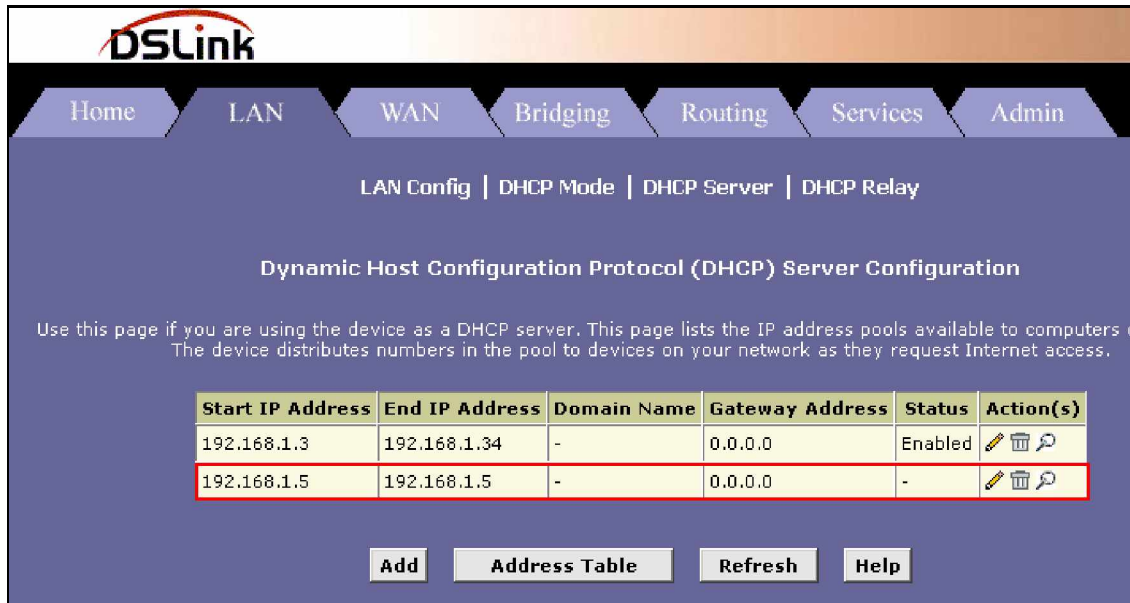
DSLink

Home | LAN | WAN | Bridging | Routing | Services | Admin

LAN Config | DHCP Mode | DHCP Server | DHCP Relay

Dynamic Host Configuration Protocol (DHCP) Server Configuration

Use this page if you are using the device as a DHCP server. This page lists the IP address pools available to computers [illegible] The device distributes numbers in the pool to devices on your network as they request Internet access.

| Start IP Address | End IP Address | Domain Name | Gateway Address | Status | Action(s) |
|---|---|---|---|---|---|
| 192.168.1.3 | 192.168.1.34 | - | 0.0.0.0 | Enabled | |
| 192.168.1.5 | 192.168.1.5 | - | 0.0.0.0 | - | |

Add | Address Table | Refresh | Help